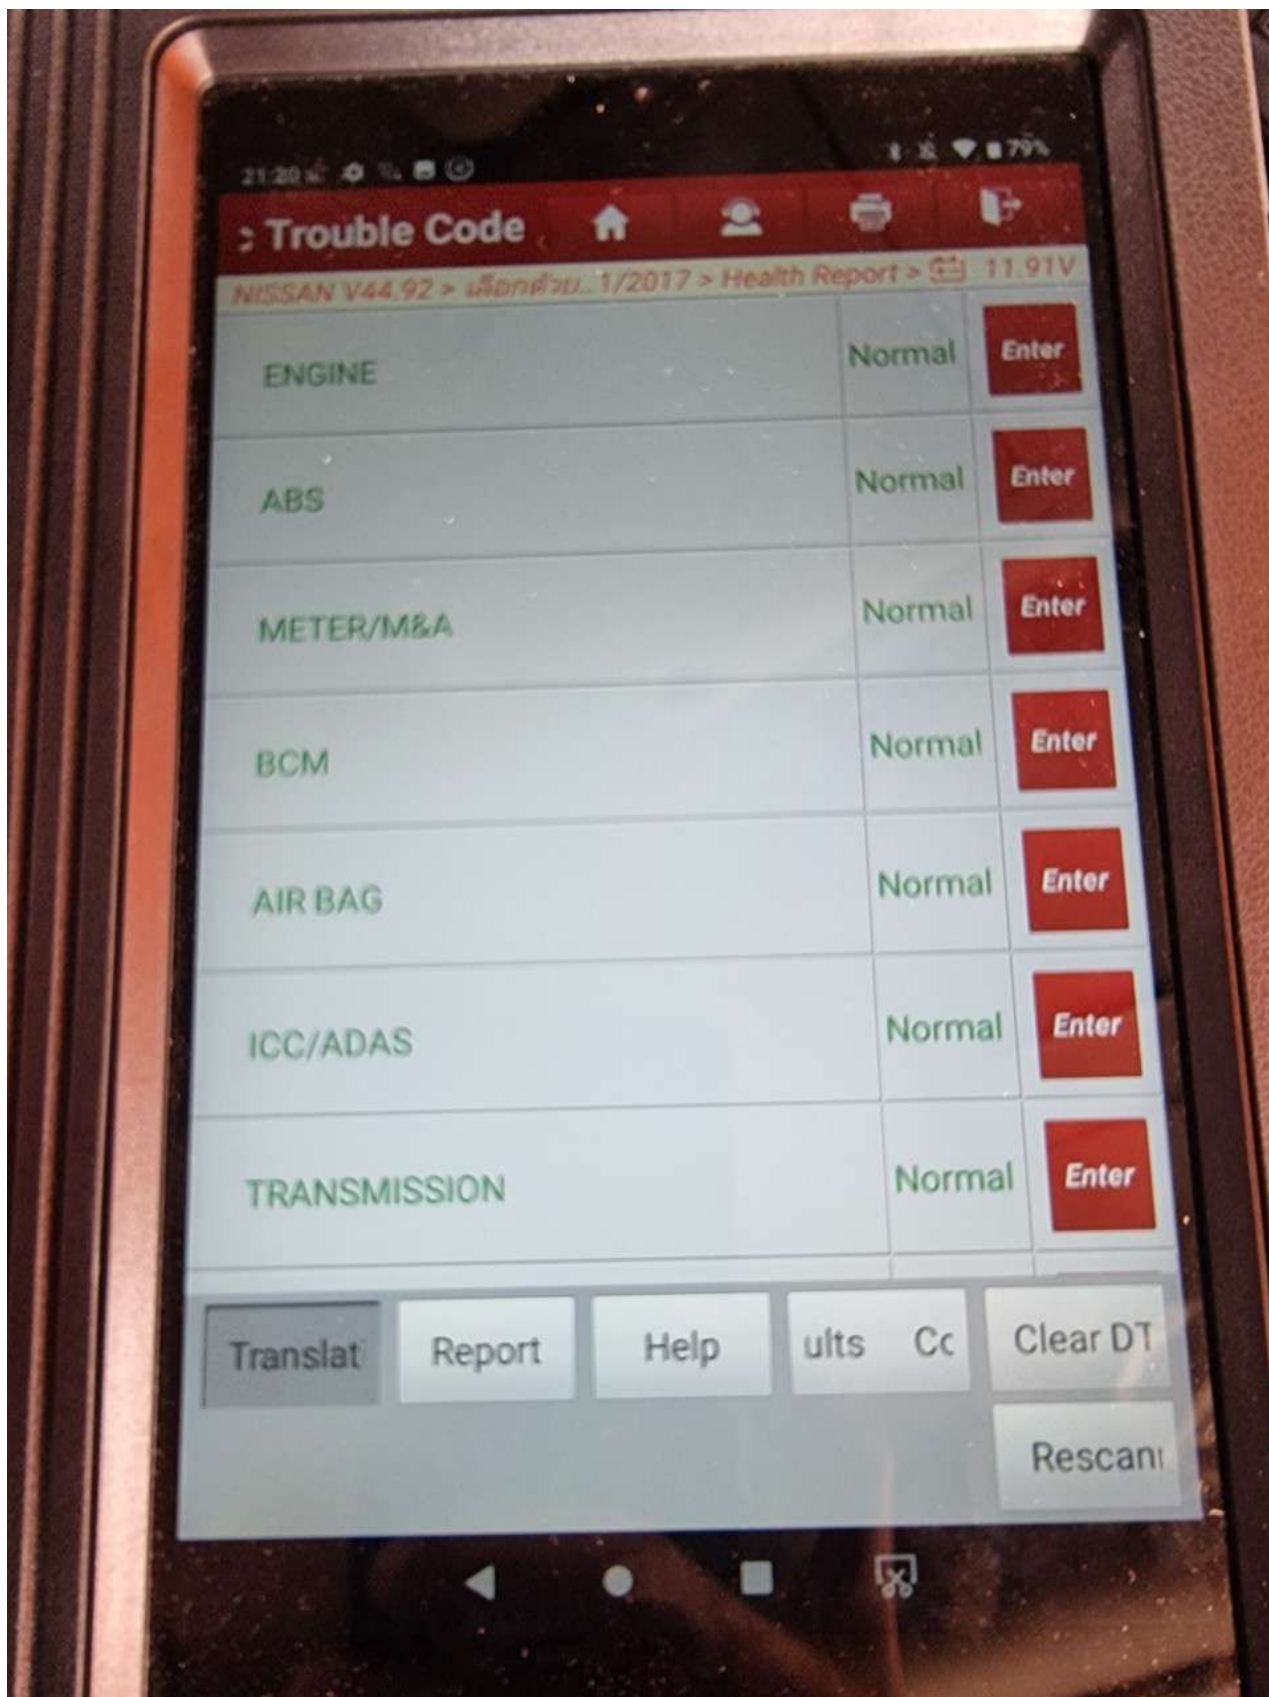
21:20 79%

Trouble Code

NISSAN V44.92 > เลือกด้วย...1/2017 > Health Report > 11.91V

| | | |
|---|---|---|
| ENGINE | Normal | Enter |
| ABS | Normal | Enter |
| METER/M&A | Normal | Enter |
| BCM | Normal | Enter |
| AIR BAG | Normal | Enter |
| ICC/ADAS | Normal | Enter |
| TRANSMISSION | Normal | Enter |

Translat
Report
Help
ults Cc
Clear DT
Rescan